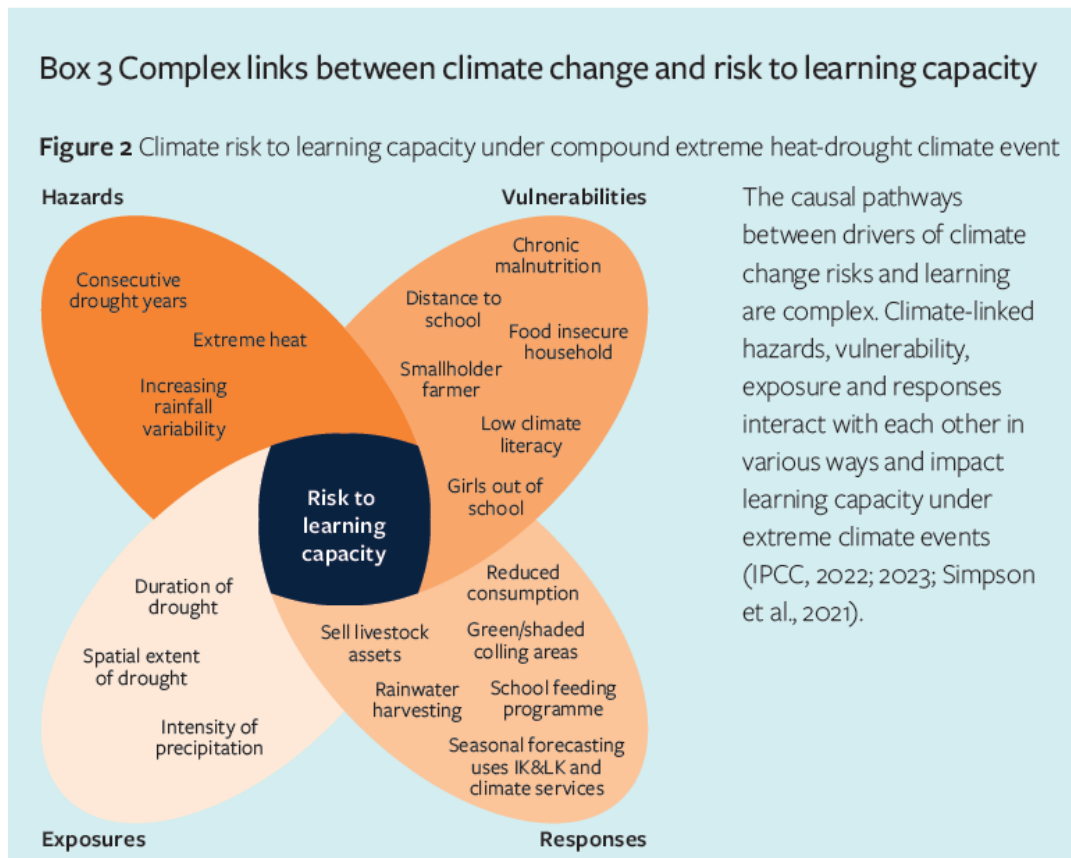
Box 3 Complex links between climate change and risk to learning capacity

**Figure 2** Climate risk to learning capacity under compound extreme heat-drought climate event

Hazards

Consecutive drought years

Extreme heat

Increasing rainfall variability

Vulnerabilities

Chronic malnutrition

Distance to school

Food insecure household

Smallholder farmer

Low climate literacy

Girls out of school

Risk to learning capacity

Duration of drought

Spatial extent of drought

Intensity of precipitation

Exposures

Reduced consumption

Sell livestock assets

Green/shaded colling areas

Rainwater harvesting

School feeding programme

Seasonal forecasting uses IK&LK and climate services

Responses

The causal pathways between drivers of climate change risks and learning are complex. Climate-linked hazards, vulnerability, exposure and responses interact with each other in various ways and impact learning capacity under extreme climate events (IPCC, 2022; 2023; Simpson et al., 2021).